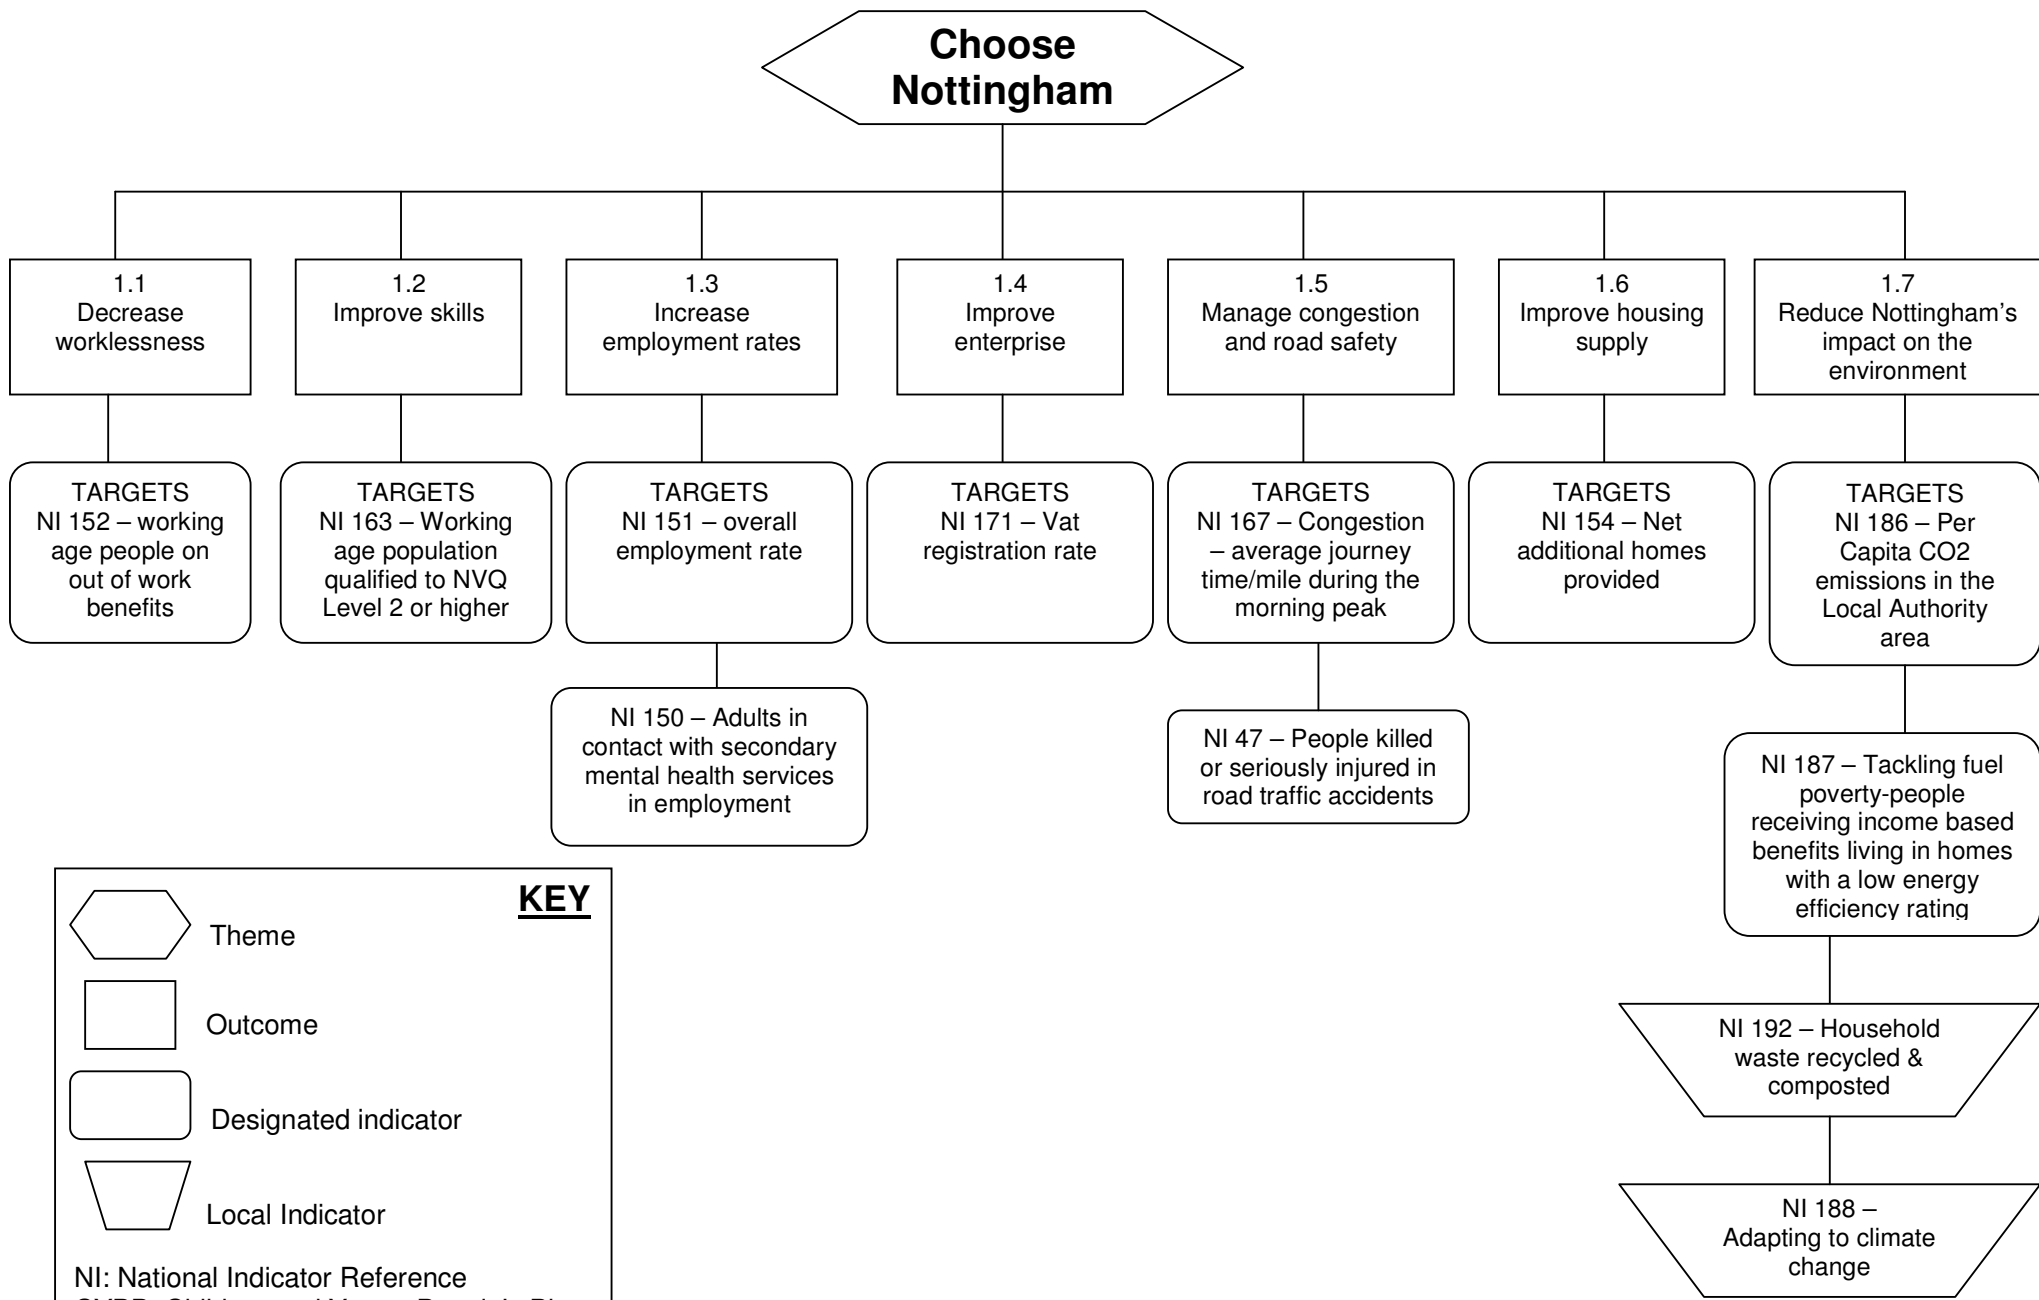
Choose Nottingham

1.1
Decrease worklessness

1.2
Improve skills

1.3
Increase employment rates

1.4
Improve enterprise

1.5
Manage congestion and road safety

1.6
Improve housing supply

1.7
Reduce Nottingham's impact on the environment

TARGETS
NI 152 – working age people on out of work benefits

TARGETS
NI 163 – Working age population qualified to NVQ Level 2 or higher

TARGETS
NI 151 – overall employment rate

NI 150 – Adults in contact with secondary mental health services in employment

TARGETS
NI 171 – Vat registration rate

TARGETS
NI 167 – Congestion – average journey time/mile during the morning peak

NI 47 – People killed or seriously injured in road traffic accidents

TARGETS
NI 154 – Net additional homes provided

TARGETS
NI 186 – Per Capita CO2 emissions in the Local Authority area

NI 187 – Tackling fuel poverty-people receiving income based benefits living in homes with a low energy efficiency rating

NI 192 – Household waste recycled & composted

NI 188 – Adapting to climate change

KEY

Theme

Outcome

Designated indicator

Local Indicator

NI: National Indicator Reference
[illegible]